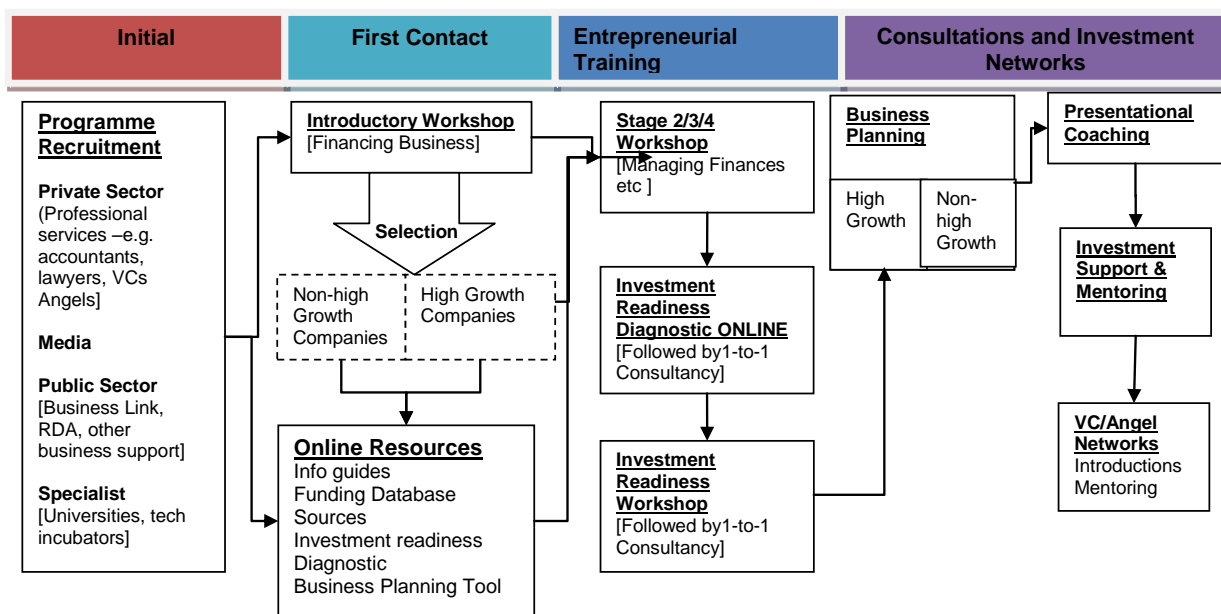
Initial

First Contact

Entrepreneurial Training

Consultations and Investment Networks

Programme Recruitment

Private Sector (Professional services –e.g. accountants, lawyers, VCs Angels]

Media

Public Sector [Business Link, RDA, other business support]

Specialist [Universities, tech incubators]

Introductory Workshop [Financing Business]

Selection

Non-high Growth Companies

High Growth Companies

Online Resources
Info guides
Funding Database
Sources
Investment readiness Diagnostic
Business Planning Tool

Stage 2/3/4 Workshop [Managing Finances etc ]

Investment Readiness Diagnostic ONLINE [Followed by1-to-1 Consultancy]

Investment Readiness Workshop [Followed by1-to-1 Consultancy]

Business Planning

High Growth

Non-high Growth

Presentational Coaching

Investment Support & Mentoring

VC/Angel Networks
Introductions
Mentoring